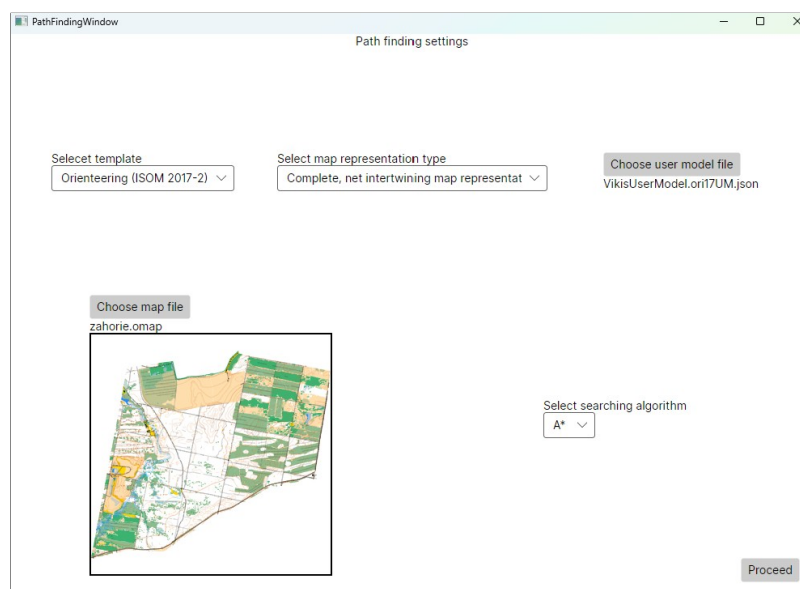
PathFindingWindow

Path finding settings

Selecet template
Orienteering (ISOM 2017-2)

Select map representation type
Complete, net intertwining map representat

Choose user model file
VikisUserModel.ori17UM.json

Choose map file
zahorie.omap

Select searching algorithm
A*

Proceed